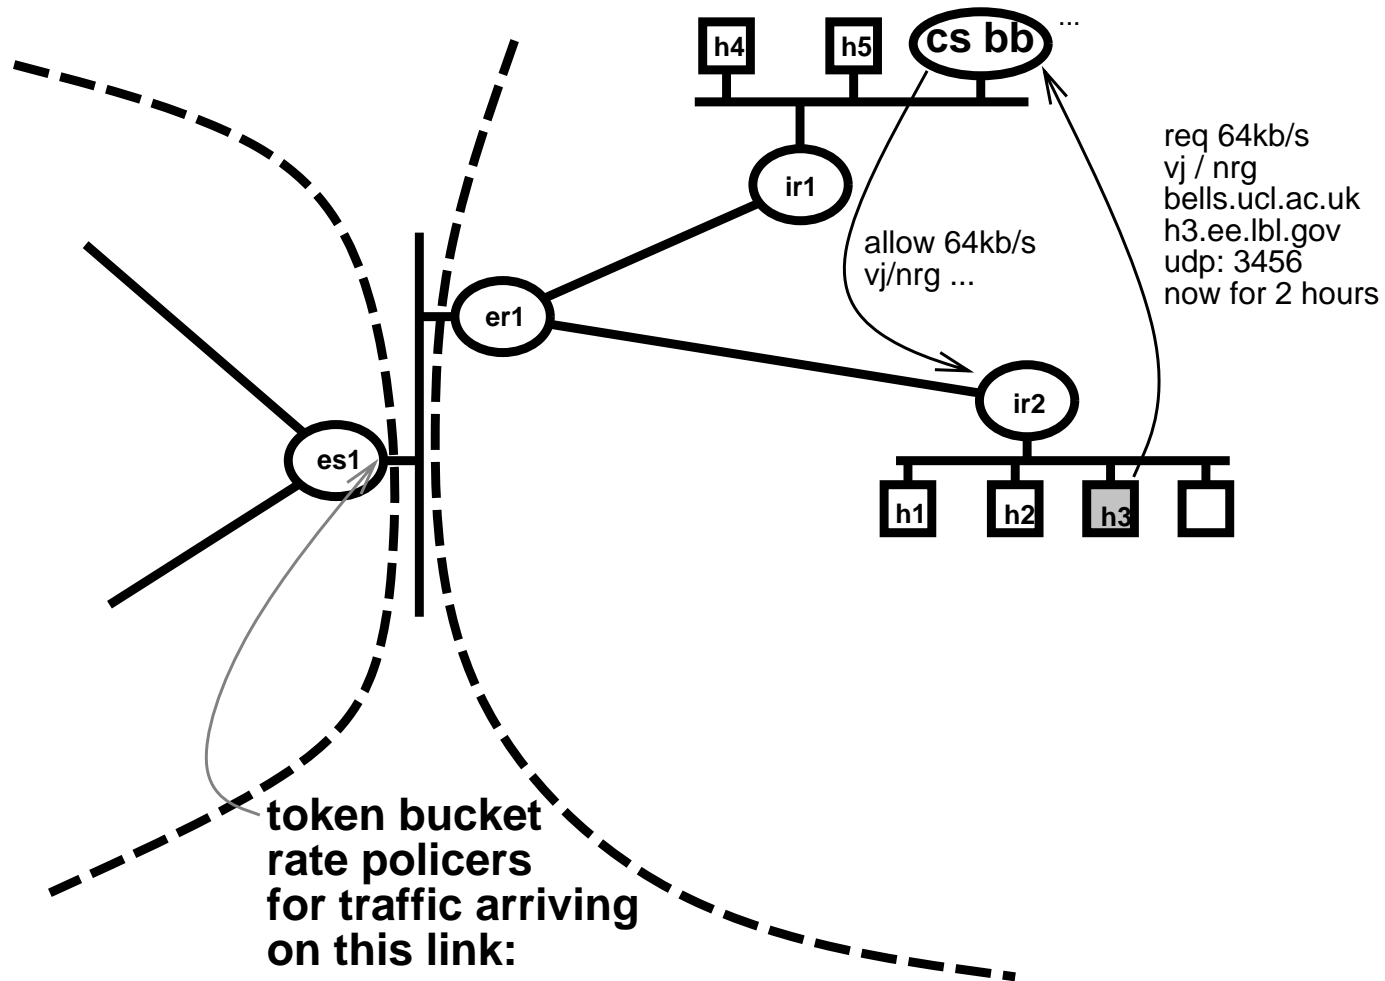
h4
h5
cs bb
...

req 64kb/s
vj / nrg
bells.ucl.ac.uk
h3.ee.lbl.gov
udp: 3456
now for 2 hours

ir1

allow 64kb/s
vj/nrg ...

er1

ir2

es1

h1
h2
h3

token bucket
rate policers
for traffic arriving
on this link: